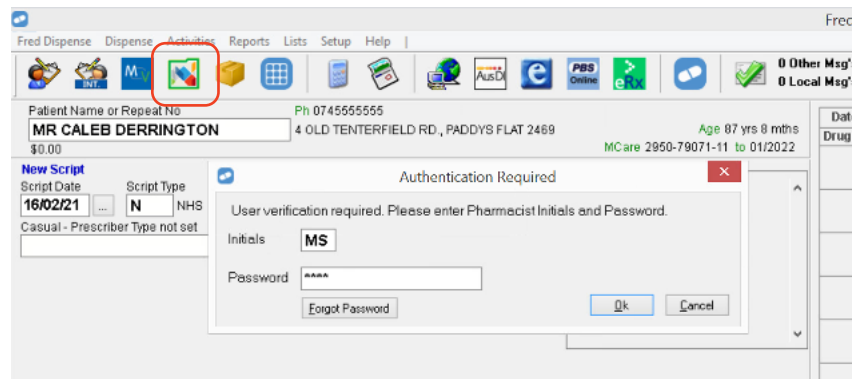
Fred

Fred Dispense Dispense Activities Reports Lists Setup Help |

INT. MV AusDI PBS Online eRx

0 Other Msg'
0 Local Msg'

Patient Name or Repeat No
MR CALEB DERRINGTON
$0.00

Ph 0745555555
4 OLD TENTERFIELD RD., PADDYS FLAT 2469

Age 87 yrs 8 mths
MCare 2950-79071-11 to 01/2022

Dat
Drug

New Script
Script Date
16/02/21 ...
Script Type
N NHS
Casual - Prescriber Type not set

Authentication Required

User verification required. Please enter Pharmacist Initials and Password.

Initials MS

Password ****

Forgot Password

Ok Cancel